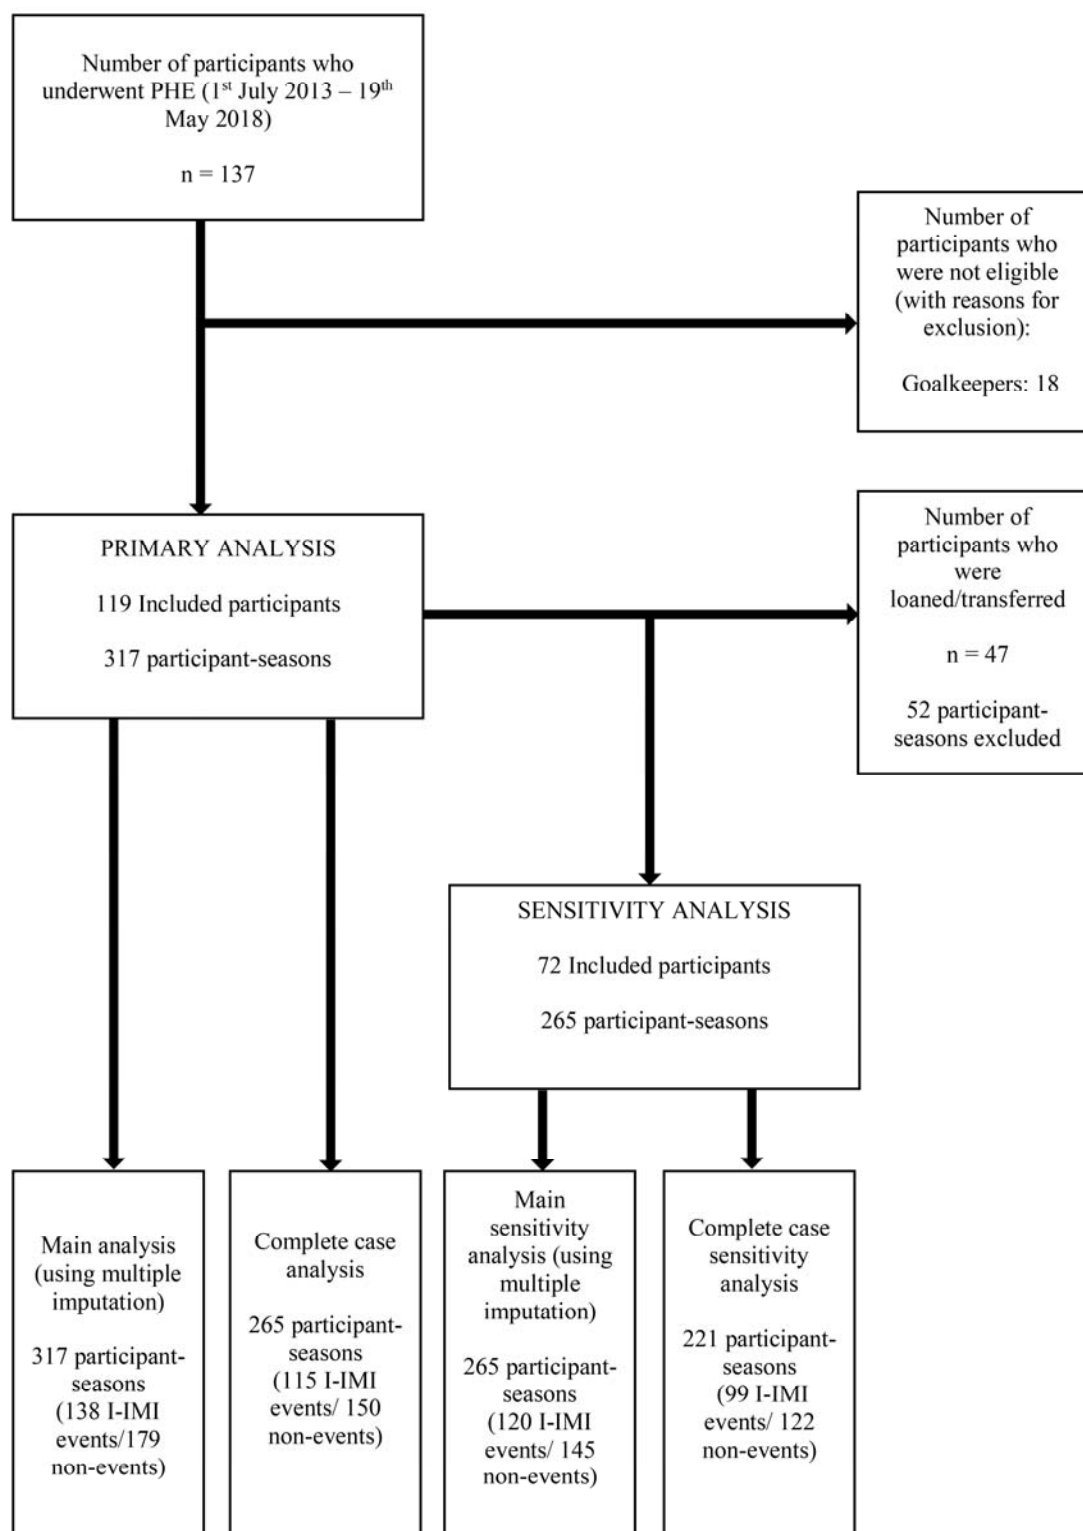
Number of participants who underwent PHE (1$^{st}$ July 2013 – 19$^{th}$ May 2018)

n = 137

Number of participants who were not eligible (with reasons for exclusion):

Goalkeepers: 18

PRIMARY ANALYSIS

119 Included participants

317 participant-seasons

Number of participants who were loaned/transferred

n = 47

52 participant-seasons excluded

SENSITIVITY ANALYSIS

72 Included participants

265 participant-seasons

Main analysis (using multiple imputation)

317 participant-seasons (138 I-IMI events/179 non-events)

Complete case analysis

265 participant-seasons (115 I-IMI events/ 150 non-events)

Main sensitivity analysis (using multiple imputation)

265 participant-seasons (120 I-IMI events/ 145 non-events)

Complete case sensitivity analysis

221 participant-seasons (99 I-IMI events/ 122 non-events)